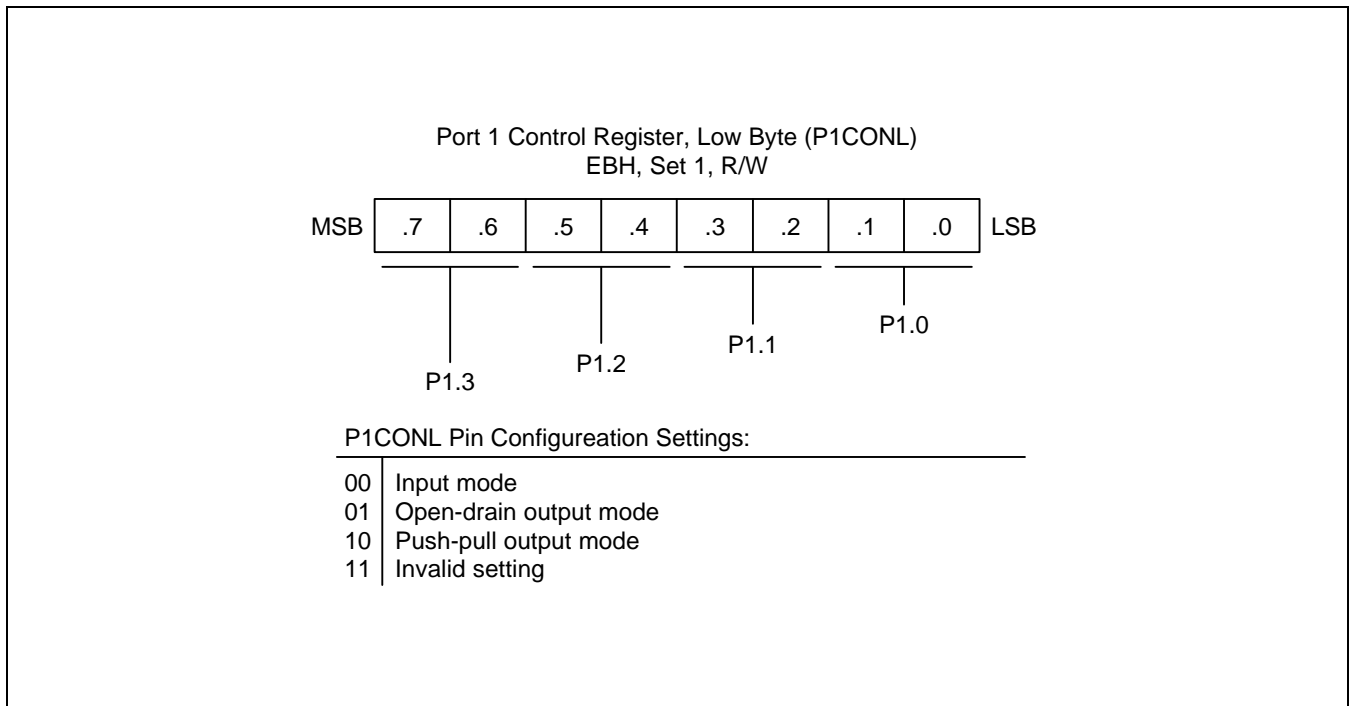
Port 1 Control Register, Low Byte (P1CONL)
EBH, Set 1, R/W

| MSB | .7 | .6 | .5 | .4 | .3 | .2 | .1 | .0 | LSB |
|---|---|---|---|---|---|---|---|---|---|

P1.3

P1.2

P1.1

P1.0

P1CONL Pin Configureation Settings:

| | |
|---|---|
| 00 | Input mode |
| 01 | Open-drain output mode |
| 10 | Push-pull output mode |
| 11 | Invalid setting |